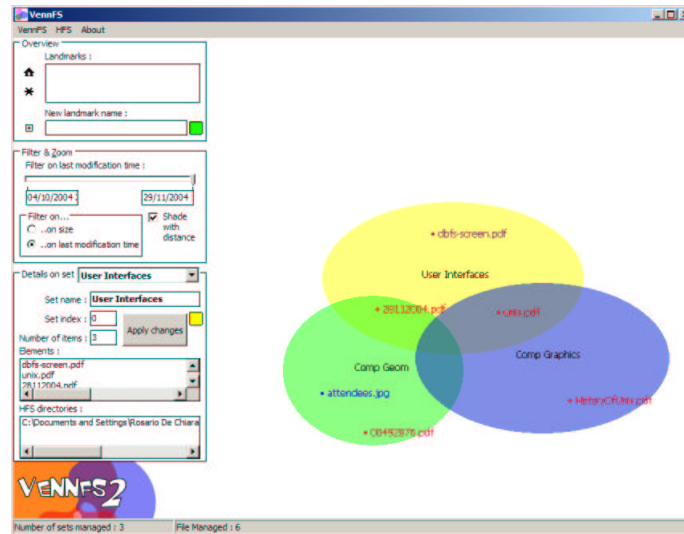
VennFS

VennFS HFS About

Overview

Landmarks :

New landmark name :

Filter & Zoom

Filter on last modification time :

04/10/2004

29/11/2004

Filter on...

...on size

...on last modification time

Shade with distance

Details on set User Interfaces

Set name : User Interfaces

Set index : 0

Number of items : 3

Apply changes

Elements :

dbfs-screen.pdf
unix.pdf
28112004.pdf

HFS directories :

C:\Documents and Settings\Rosario De Chiara

VENNFS2

Number of sets managed : 3

File Managed : 6

dbfs-screen.pdf

User Interfaces

28112004.pdf

unix.pdf

Comp Graphics

Comp Geom

attendees.jpg

HistoryOfUnix.pdf

0B492876.pdf